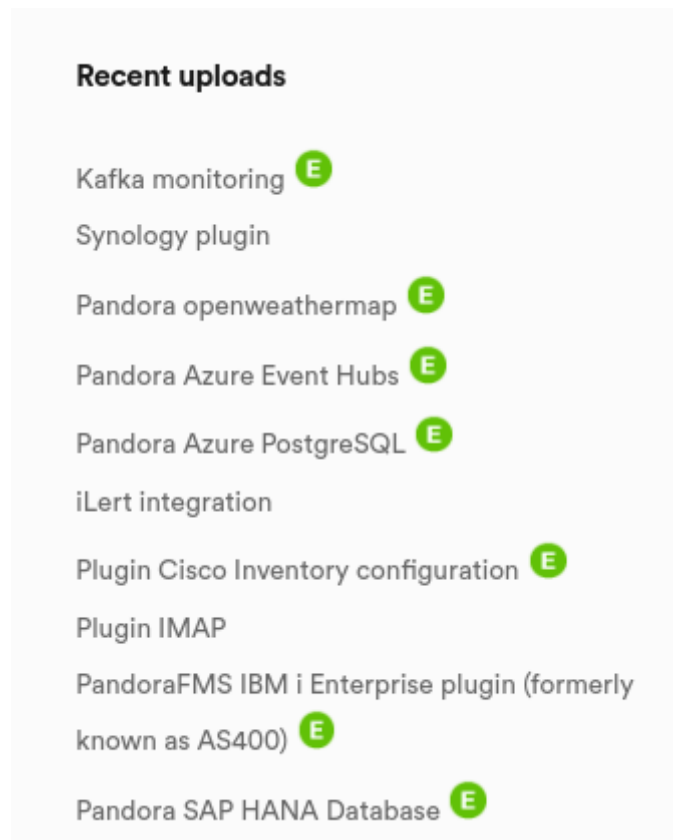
Recent uploads

Kafka monitoring E

Synology plugin

Pandora openweathermap E

Pandora Azure Event Hubs E

Pandora Azure PostgreSQL E

iLert integration

Plugin Cisco Inventory configuration E

Plugin IMAP

PandoraFMS IBM i Enterprise plugin (formerly known as AS400) E

Pandora SAP HANA Database E